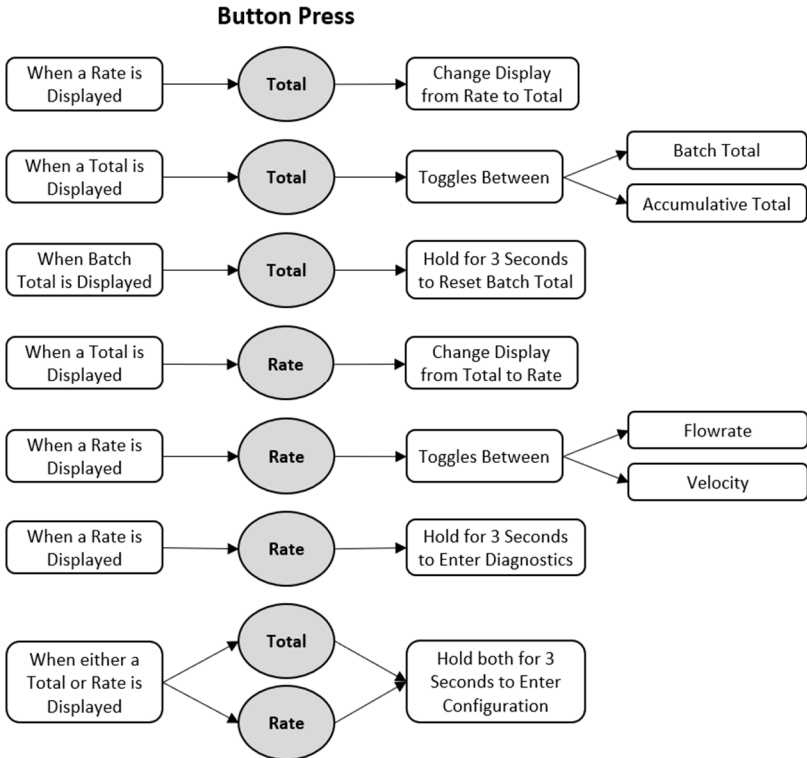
Button Press

When a Rate is Displayed
Total
Change Display from Rate to Total

When a Total is Displayed
Total
Toggles Between
Batch Total
Accumulative Total

When Batch Total is Displayed
Total
Hold for 3 Seconds to Reset Batch Total

When a Total is Displayed
Rate
Change Display from Total to Rate

When a Rate is Displayed
Rate
Toggles Between
Flowrate
Velocity

When a Rate is Displayed
Rate
Hold for 3 Seconds to Enter Diagnostics

When either a Total or Rate is Displayed
Total
Rate
Hold both for 3 Seconds to Enter Configuration